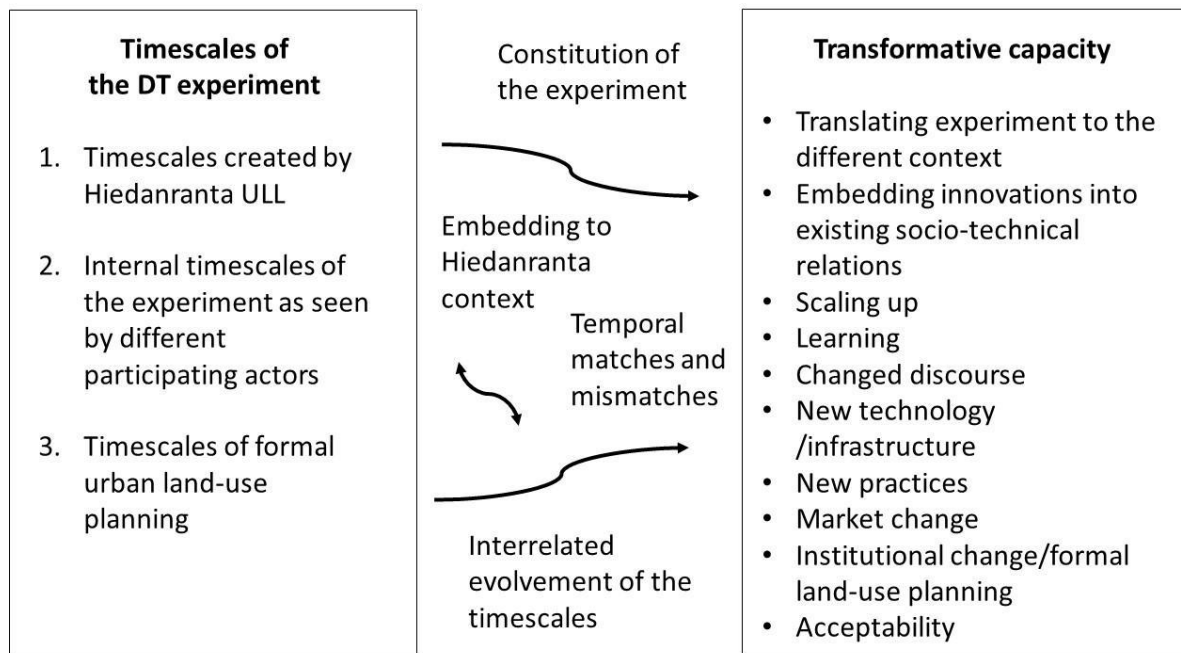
**Timescales of the DT experiment**

1. Timescales created by Hiedanranta ULL
2. Internal timescales of the experiment as seen by different participating actors
3. Timescales of formal urban land-use planning

Constitution of the experiment

Embedding to Hiedanranta context

Temporal matches and mismatches

Interrelated evolvement of the timescales

**Transformative capacity**

- Translating experiment to the different context
- Embedding innovations into existing socio-technical relations
- Scaling up
- Learning
- Changed discourse
- New technology /infrastructure
- New practices
- Market change
- Institutional change/formal land-use planning
- Acceptability